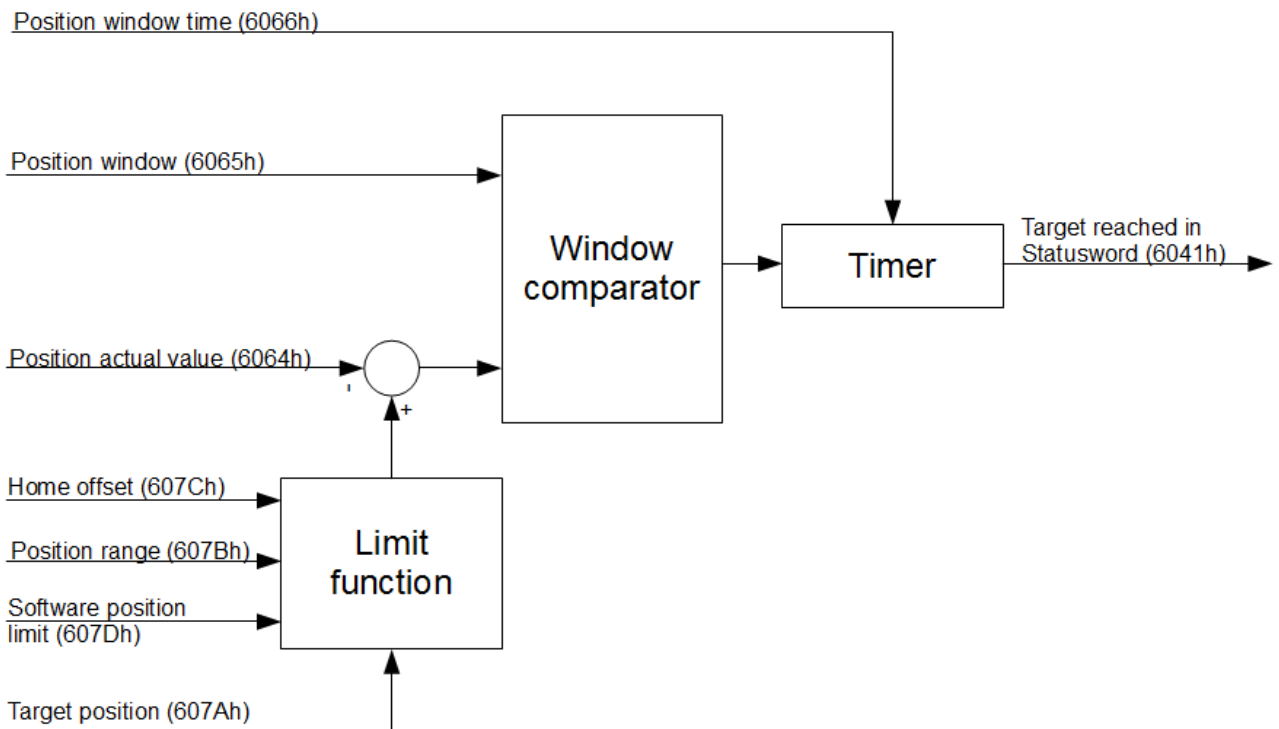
Position window time (6066h)

Position window (6065h)

Window comparator

Timer

Target reached in Statusword (6041h)

Position actual value (6064h)

-

+

Home offset (607Ch)

Position range (607Bh)

Software position limit (607Dh)

Limit function

Target position (607Ah)